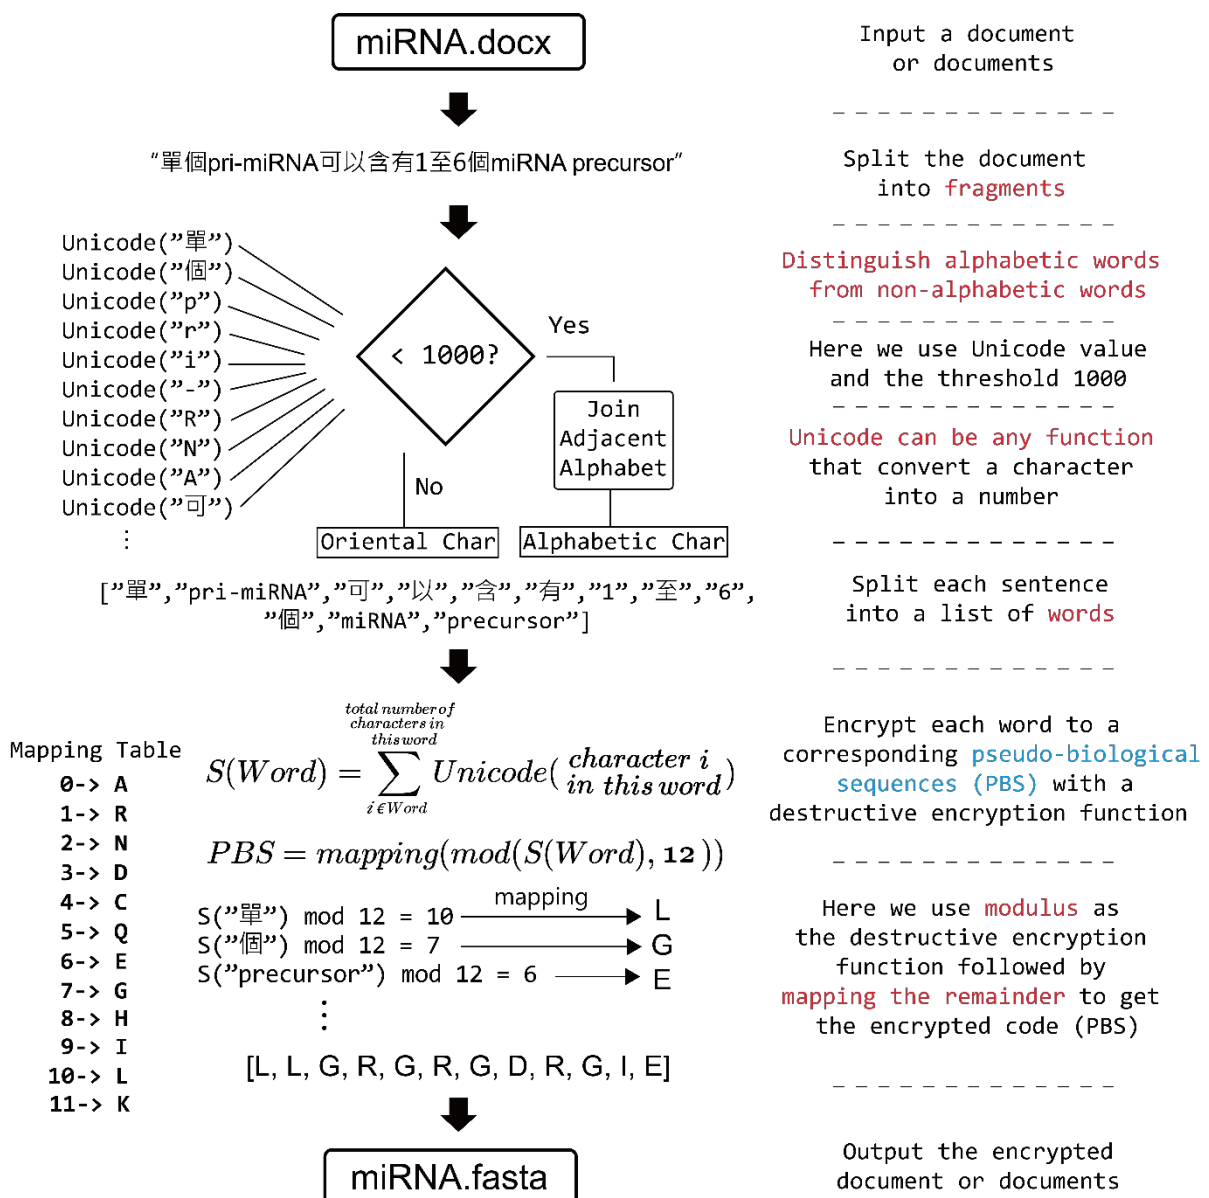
miRNA.docx

“單個pri-miRNA可以含有1至6個miRNA precursor”

Unicode(”單”)
Unicode(”個”)
Unicode(”p”)
Unicode(”r”)
Unicode(”i”)
Unicode(”-”)
Unicode(”R”)
Unicode(”N”)
Unicode(”A”)
Unicode(”可”)
⋮

< 1000?

Yes

Join Adjacent Alphabet

No

Oriental Char

Alphabetic Char

[”單”,”pri-miRNA”,”可”,”以”,”含”,”有”,”1”,”至”,”6”, ”個”,”miRNA”,”precursor”]

Mapping Table
0-> A
1-> R
2-> N
3-> D
4-> C
5-> Q
6-> E
7-> G
8-> H
9-> I
10-> L
11-> K

$S(Word) = \sum_{i \in Word}^{\text{total number of characters in this word}} Unicode(\text{character } i \text{ in this word})$

$PBS = mapping(mod(S(Word), 12))$

S(”單”) mod 12 = 10 mapping L
S(”個”) mod 12 = 7 G
S(”precursor”) mod 12 = 6 E
⋮

[L, L, G, R, G, R, G, D, R, G, I, E]

miRNA.fasta

Input a document or documents

Split the document into fragments

Distinguish alphabetic words from non-alphabetic words

Here we use Unicode value and the threshold 1000

Unicode can be any function that convert a character into a number

Split each sentence into a list of words

Encrypt each word to a corresponding pseudo-biological sequences (PBS) with a destructive encryption function

Here we use modulus as the destructive encryption function followed by mapping the remainder to get the encrypted code (PBS)

Output the encrypted document or documents